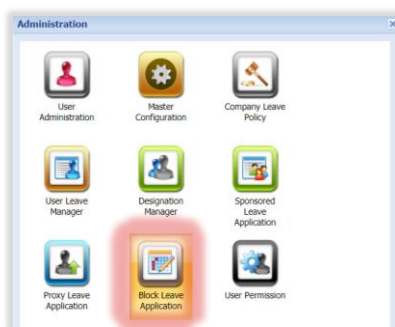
Administration

User Administration

Master Configuration

Company Leave Policy

User Leave Manager

Designation Manager

Sponsored Leave Application

Proxy Leave Application

Block Leave Application

User Permission